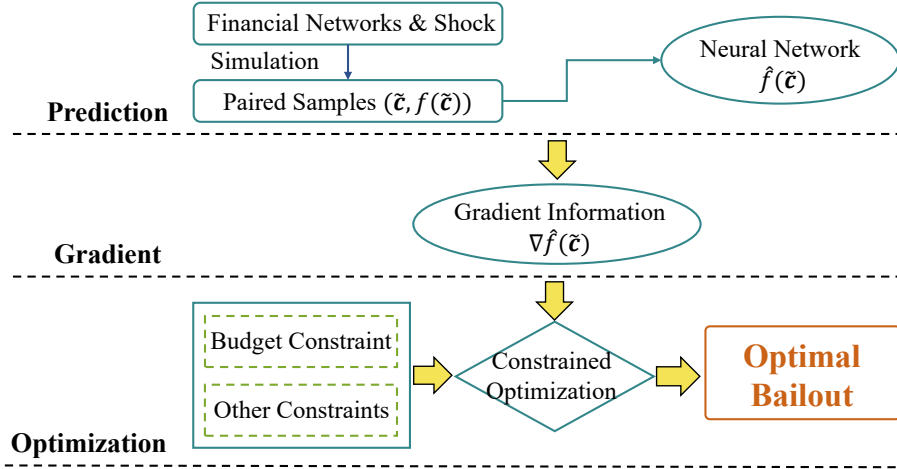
Financial Networks & Shock

Simulation

Paired Samples $(\tilde{\boldsymbol{c}}, f(\tilde{\boldsymbol{c}}))$

Neural Network
$\hat{f}(\tilde{\boldsymbol{c}})$

Prediction

Gradient Information
$\nabla\hat{f}(\tilde{\boldsymbol{c}})$

Gradient

Budget Constraint

Other Constraints

Constrained Optimization

Optimal Bailout

Optimization